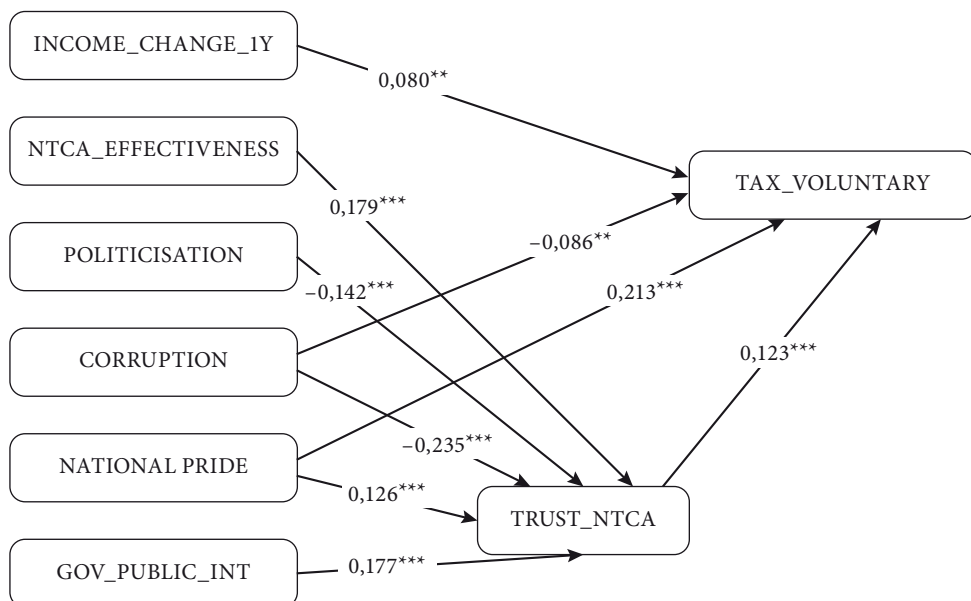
INCOME_CHANGE_1Y

0,080**

NTCA_EFFECTIVENESS

0,179***

TAX_VOLUNTARY

POLITICISATION

−0,086**

−0,142***

0,213***

CORRUPTION

0,123***

−0,235***

NATIONAL PRIDE

0,126***

TRUST_NTCA

GOV_PUBLIC_INT

0,177***